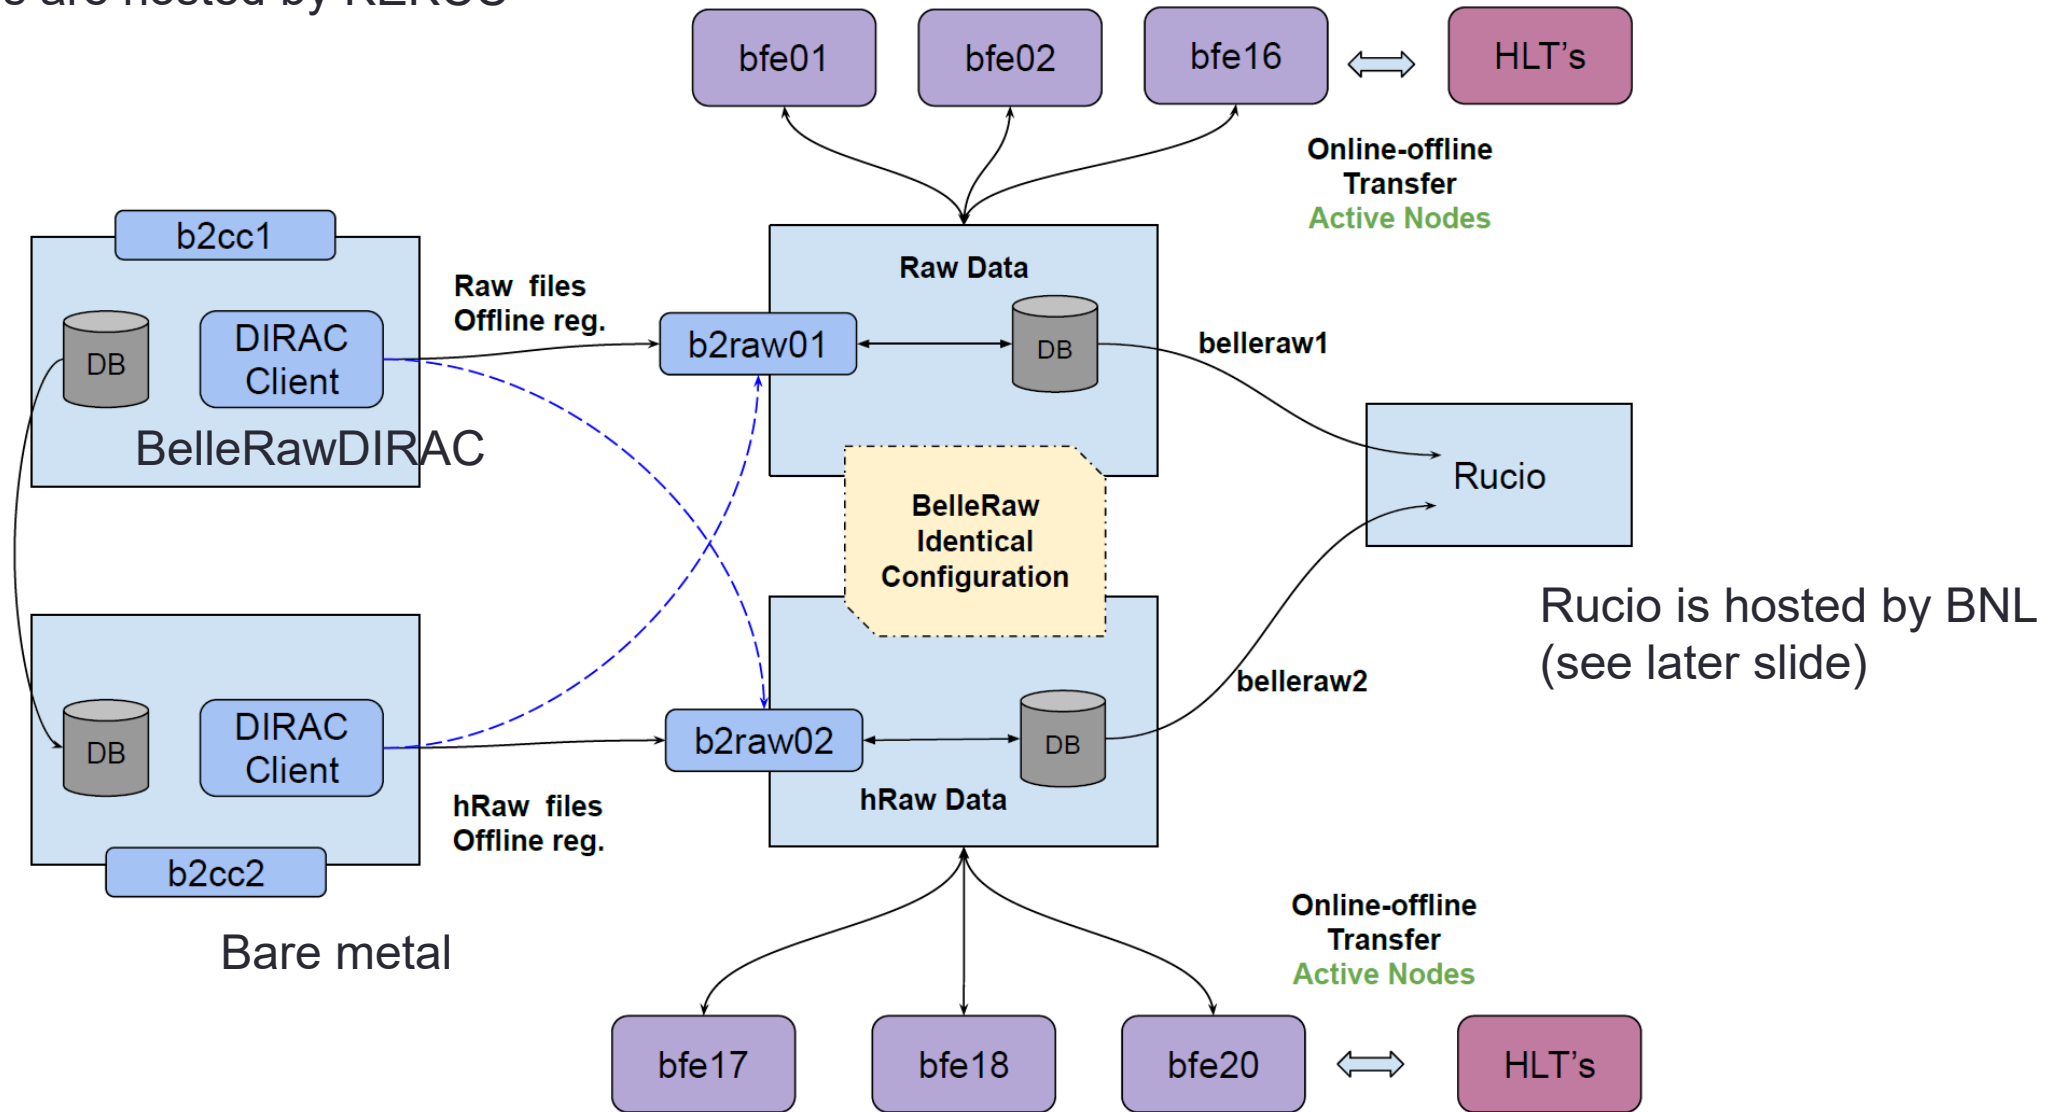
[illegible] are hosted by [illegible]

bfe01
bfe02
bfe16
HLT's

Online-offline Transfer
Active Nodes

b2cc1
DB
DIRAC Client
BelleRawDIRAC

Raw files
Offline reg.

Raw Data
b2raw01
DB
belleraw1

Rucio

BelleRaw Identical Configuration

Rucio is hosted by BNL (see later slide)

belleraw2

DB
DIRAC Client
b2cc2

b2raw02
DB
hRaw Data

hRaw files
Offline reg.

Bare metal

Online-offline Transfer
Active Nodes

bfe17
bfe18
bfe20
HLT's